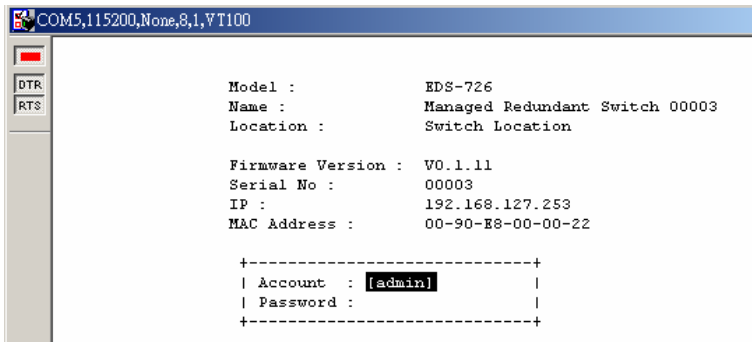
COM5,115200,None,8,1,VT100

DTR
RTS

Model : EDS-726
Name : Managed Redundant Switch 00003
Location : Switch Location

Firmware Version : V0.1.11
Serial No : 00003
IP : 192.168.127.253
MAC Address : 00-90-E8-00-00-22

+-----------------------------+
| Account : [admin] |
| Password : |
+-----------------------------+